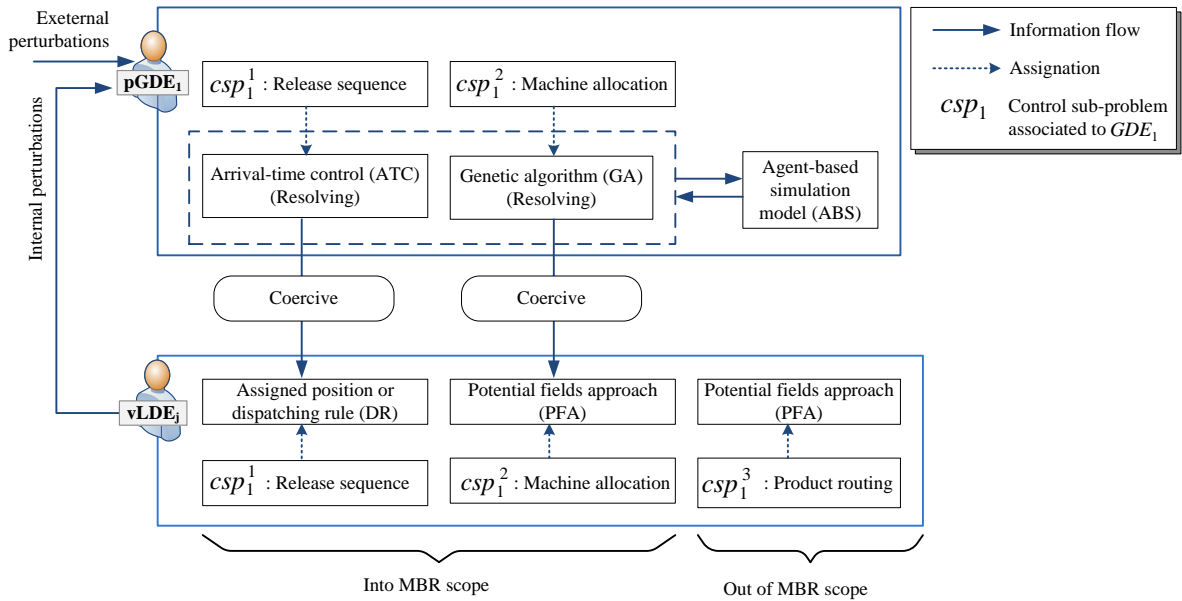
Exeternal perturbations

$\mathbf{pGDE_1}$

Internal perturbations

$csp_1^1$ : Release sequence

$csp_1^2$ : Machine allocation

Arrival-time control (ATC) (Resolving)

Genetic algorithm (GA) (Resolving)

Agent-based simulation model (ABS)

Information flow

Assignation

$csp_1$ Control sub-problem associated to $GDE_1$

Coercive

Coercive

$\mathbf{vLDE_j}$

Assigned position or dispatching rule (DR)

Potential fields approach (PFA)

Potential fields approach (PFA)

$csp_1^1$ : Release sequence

$csp_1^2$ : Machine allocation

$csp_1^3$ : Product routing

Into MBR scope

Out of MBR scope